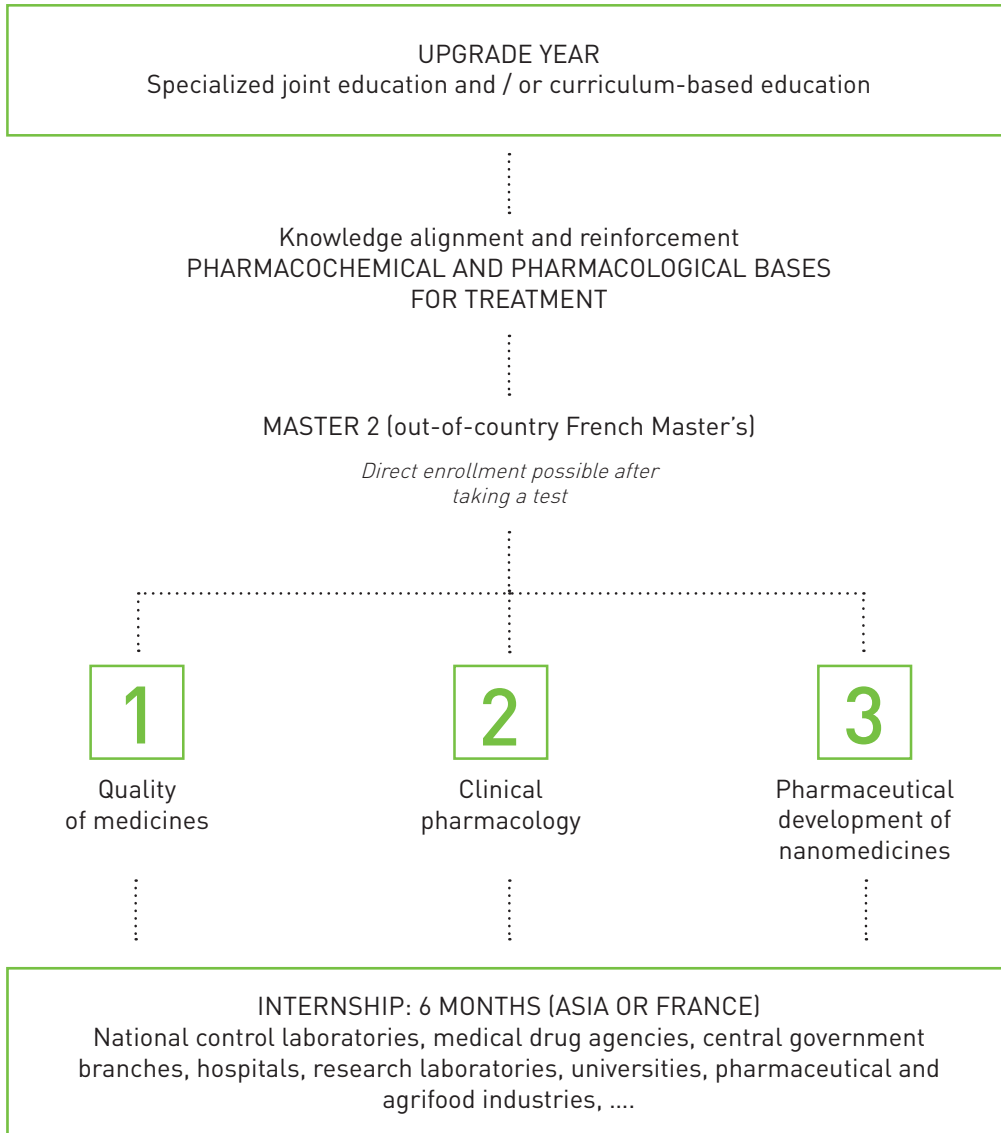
UPGRADE YEAR
Specialized joint education and / or curriculum-based education

Knowledge alignment and reinforcement
PHARMACOCHEMICAL AND PHARMACOLOGICAL BASES FOR TREATMENT

MASTER 2 (out-of-country French Master's)

*Direct enrollment possible after taking a test*

1

Quality of medicines

2

Clinical pharmacology

3

Pharmaceutical development of nanomedicines

INTERNSHIP: 6 MONTHS (ASIA OR FRANCE)
National control laboratories, medical drug agencies, central government branches, hospitals, research laboratories, universities, pharmaceutical and agrifood industries, ....